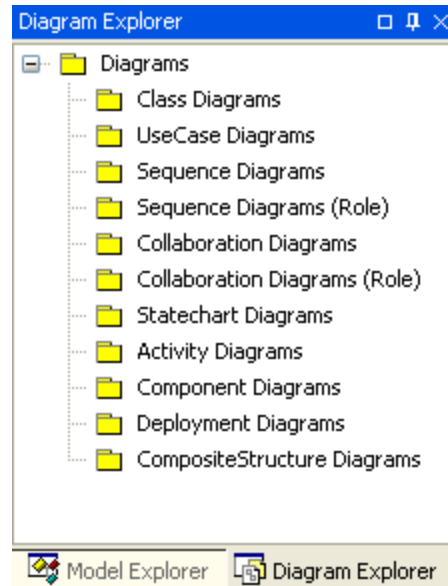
Diagram Explorer

Diagrams
Class Diagrams
UseCase Diagrams
Sequence Diagrams
Sequence Diagrams (Role)
Collaboration Diagrams
Collaboration Diagrams (Role)
Statechart Diagrams
Activity Diagrams
Component Diagrams
Deployment Diagrams
CompositeStructure Diagrams

Model Explorer
Diagram Explorer